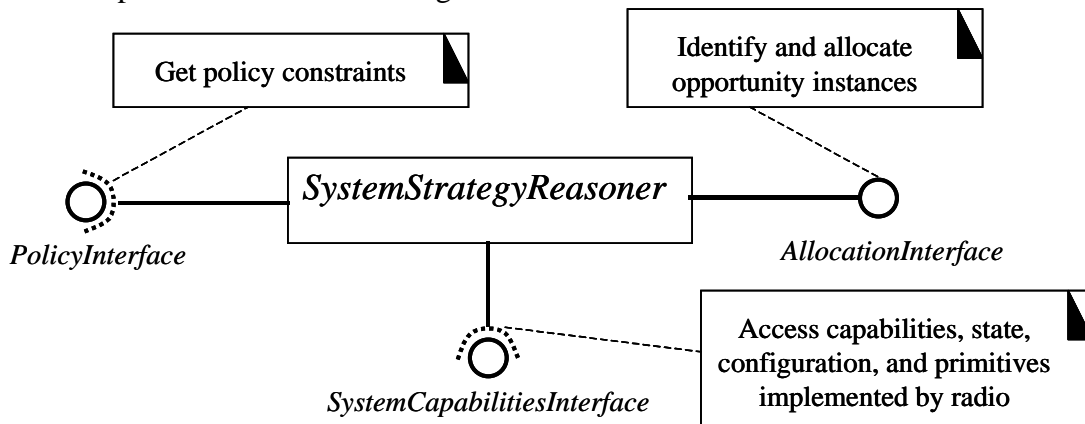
Get policy constraints

Identify and allocate opportunity instances

SystemStrategyReasoner

PolicyInterface

AllocationInterface

SystemCapabilitiesInterface

Access capabilities, state, configuration, and primitives implemented by radio